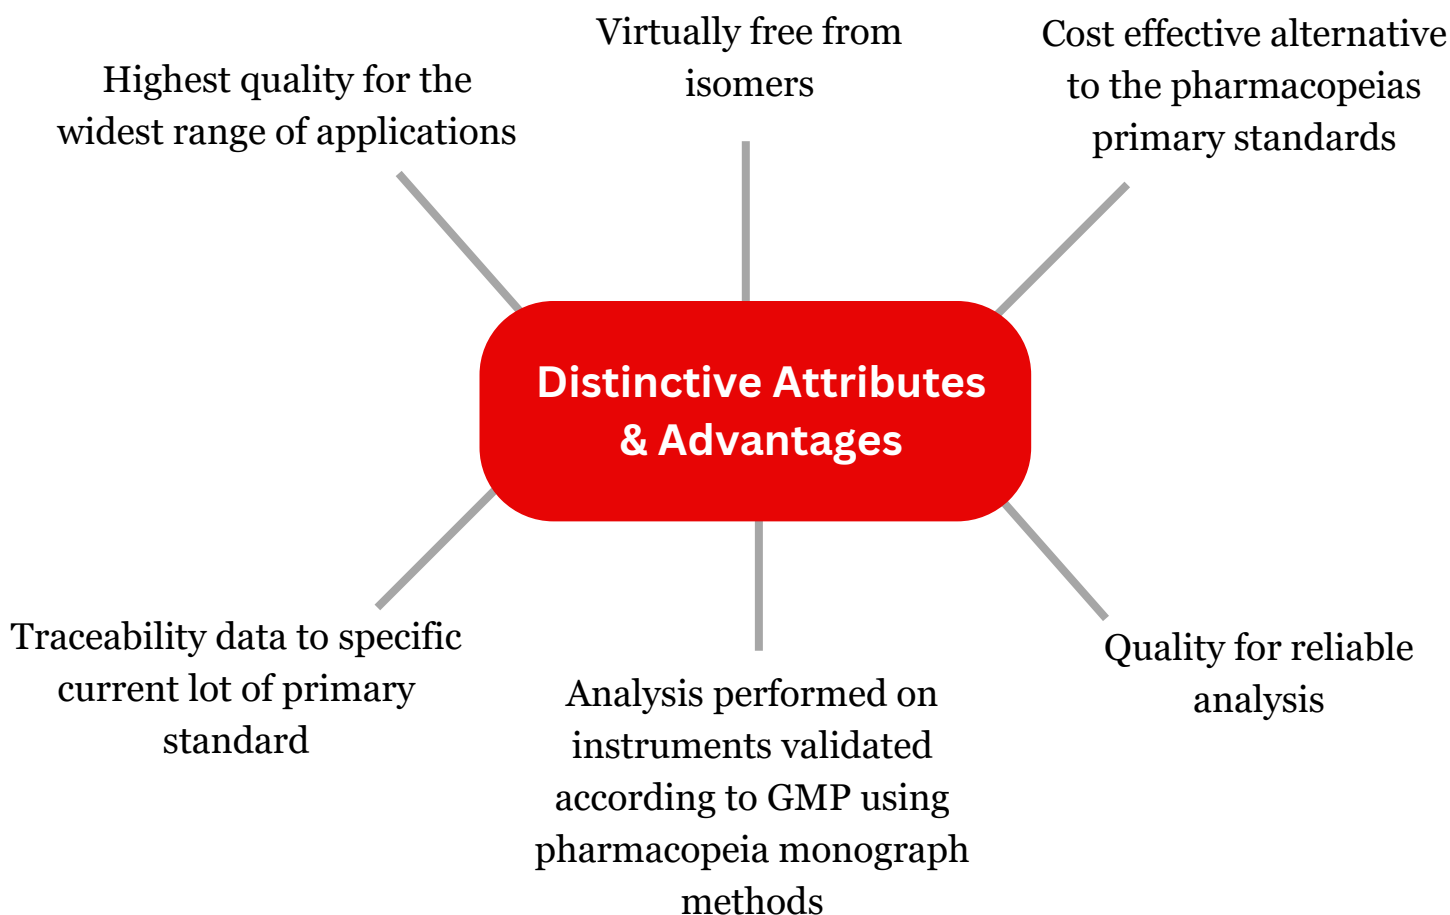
Highest quality for the widest range of applications

Virtually free from isomers

Cost effective alternative to the pharmacopeias primary standards

Distinctive Attributes & Advantages

Traceability data to specific current lot of primary standard

Analysis performed on instruments validated according to GMP using pharmacopeia monograph methods

Quality for reliable analysis